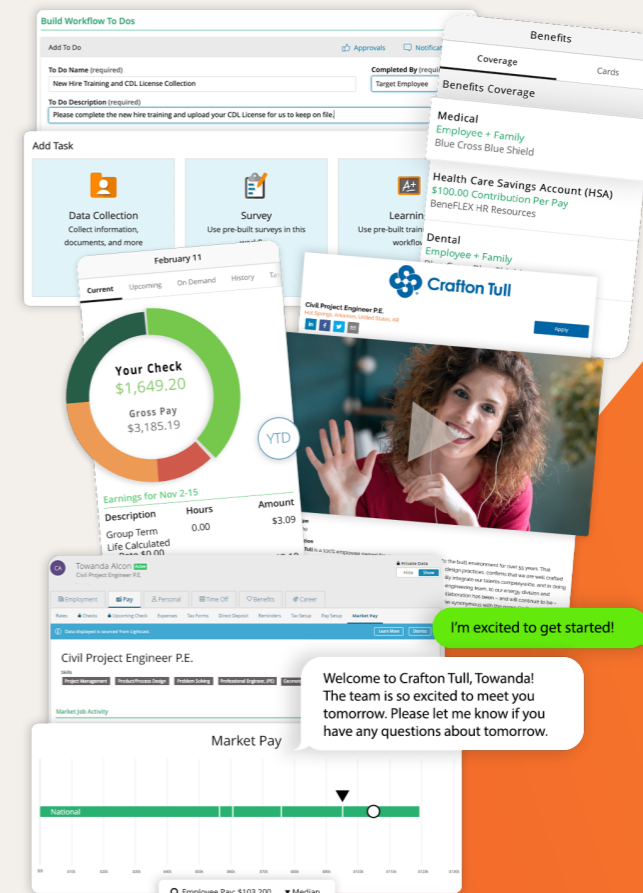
Build Workflow To Dos

Add To Do

Approvals

Notificat

To Do Name (required)

New Hire Training and CDL License Collection

Completed By (requi

Target Employee

To Do Description (required)

Please complete the new hire training and upload your CDL License for us to keep on file.

Add Task

Data Collection

Collect information, documents, and more

Survey

Use pre-built surveys in this

Learnin

Use pre-built

workflo

Benefits

Coverage

Cards

Benefits Coverage

Medical

Employee + Family

Blue Cross Blue Shield

Health Care Savings Account (HSA)

$100.00 Contribution Per Pay

BeneFLEX HR Resources

Dental

Employee + Family

February 11

Current

Upcoming

On Demand

History

Your Check

$1,649.20

Gross Pay

$3,185.19

YTD

Earnings for Nov 2-15

Description

Hours

Amount

Group Term Life Calculated

0.00

$3.09

Crafton Tull

Civil Project Engineer P.E.

Apply

Towanda Alcon

Civil Project Engineer P.E.

Employment

Pay

Personal

Time Off

Benefits

Career

Market Pay

Civil Project Engineer P.E.

Project Management

Product/Process Design

Problem Solving

Professional Engineer (PE)

Market Job Activity

I'm excited to get started!

Welcome to Crafton Tull, Towanda! The team is so excited to meet you tomorrow. Please let me know if you have any questions about tomorrow.

Market Pay

National

Employee Pay: $103,200

Median